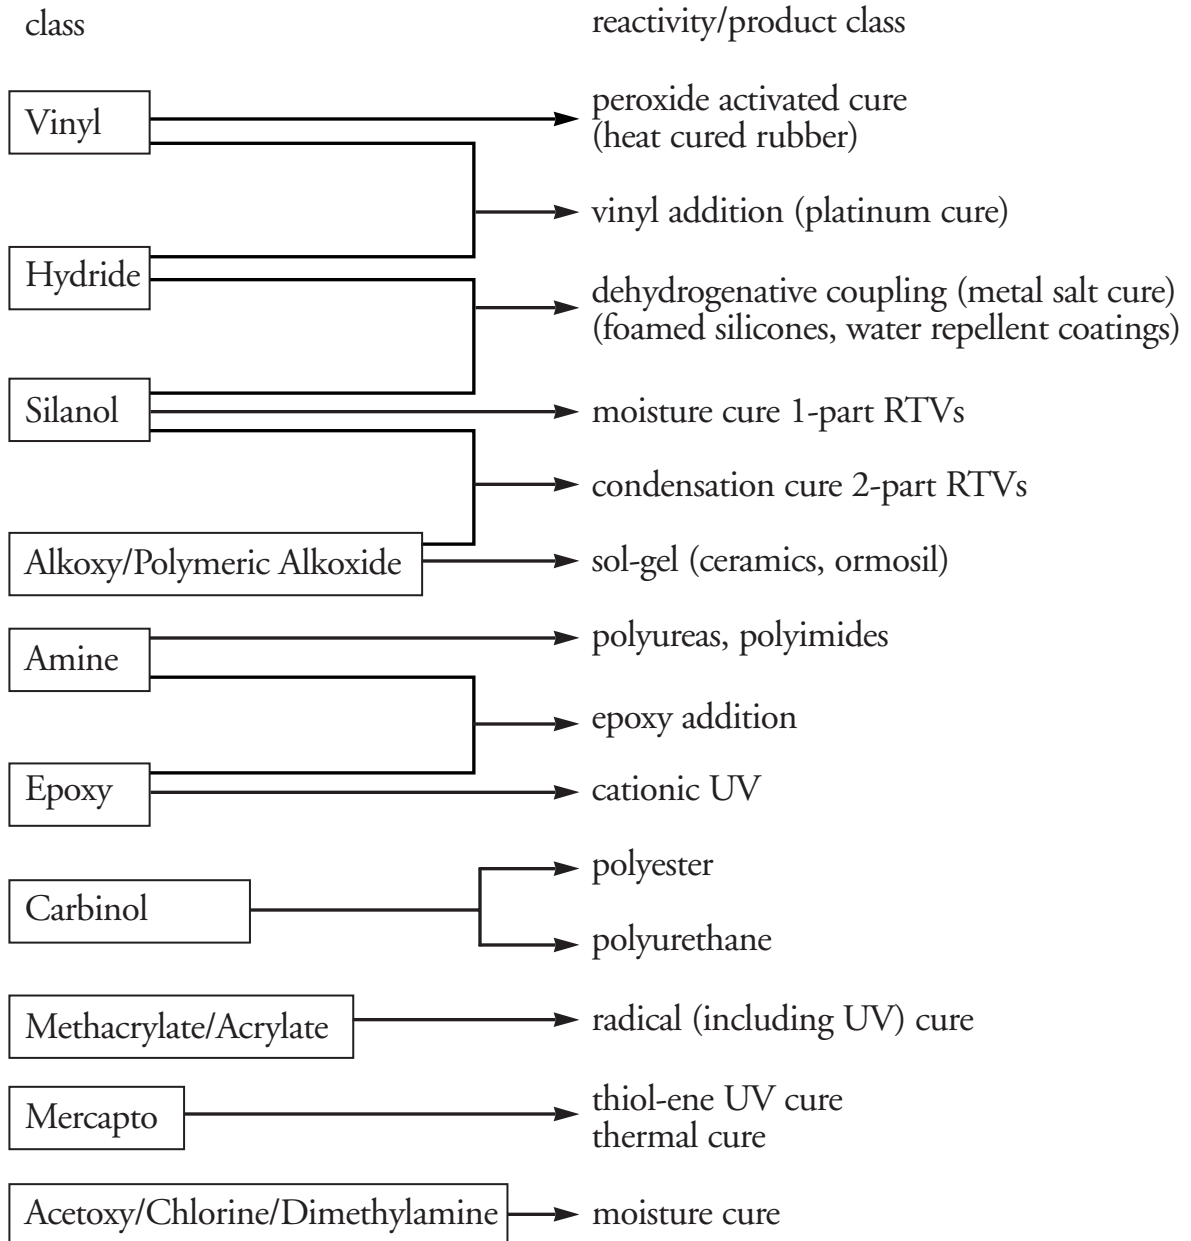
class

reactivity/product class

Vinyl

peroxide activated cure
(heat cured rubber)

vinyl addition (platinum cure)

Hydride

dehydrogenative coupling (metal salt cure)
(foamed silicones, water repellent coatings)

Silanol

moisture cure 1-part RTVs

condensation cure 2-part RTVs

Alkoxy/Polymeric Alkoxide

sol-gel (ceramics, ormosil)

Amine

polyureas, polyimides

epoxy addition

Epoxy

cationic UV

Carbinol

polyester

polyurethane

Methacrylate/Acrylate

radical (including UV) cure

Mercapto

thiol-ene UV cure
thermal cure

Acetoxy/Chlorine/Dimethylamine

moisture cure